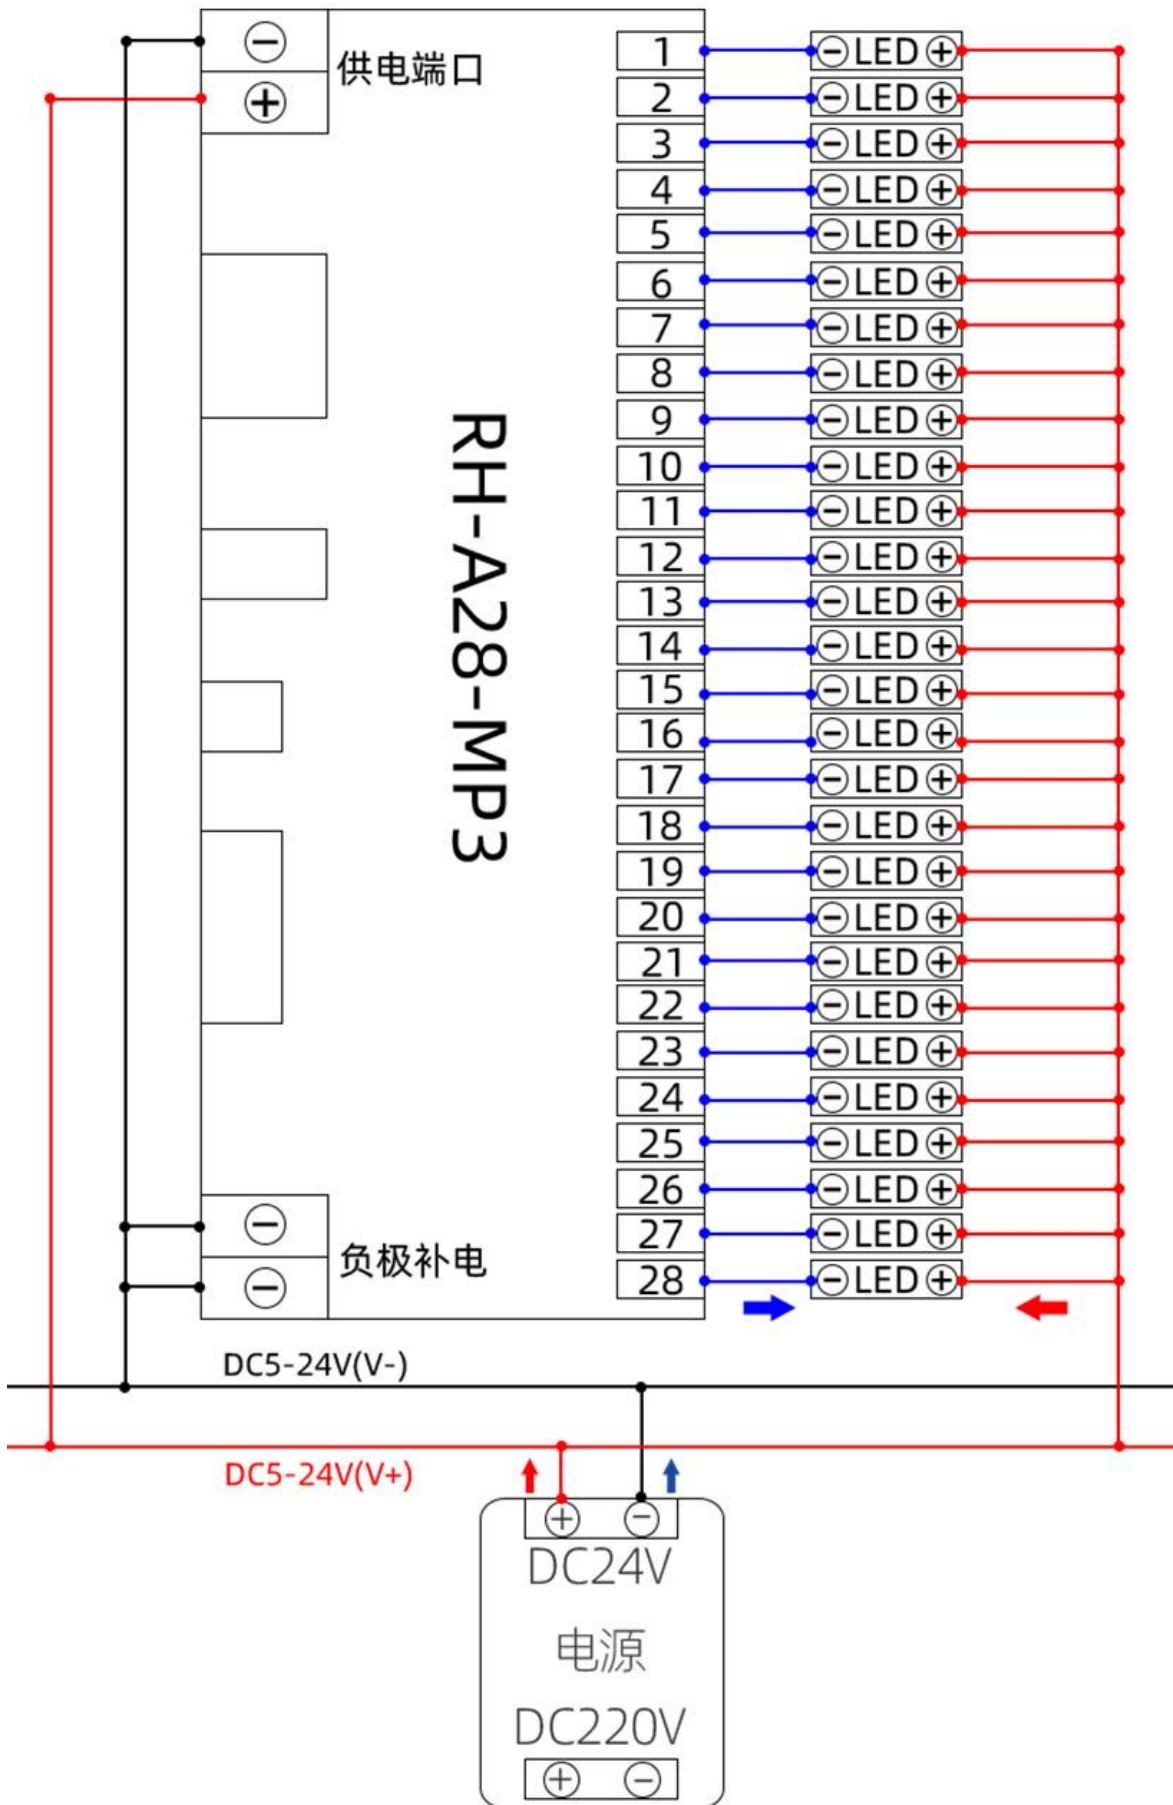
⊖
⊕
供电端口

RH-A28-MP3

1 ⊖LED⊕
2 ⊖LED⊕
3 ⊖LED⊕
4 ⊖LED⊕
5 ⊖LED⊕
6 ⊖LED⊕
7 ⊖LED⊕
8 ⊖LED⊕
9 ⊖LED⊕
10 ⊖LED⊕
11 ⊖LED⊕
12 ⊖LED⊕
13 ⊖LED⊕
14 ⊖LED⊕
15 ⊖LED⊕
16 ⊖LED⊕
17 ⊖LED⊕
18 ⊖LED⊕
19 ⊖LED⊕
20 ⊖LED⊕
21 ⊖LED⊕
22 ⊖LED⊕
23 ⊖LED⊕
24 ⊖LED⊕
25 ⊖LED⊕
26 ⊖LED⊕
27 ⊖LED⊕
28 ⊖LED⊕

⊖
⊖
负极补电

DC5-24V(V-)
DC5-24V(V+)

⊕ ⊖
DC24V
电源
DC220V
⊕ ⊖